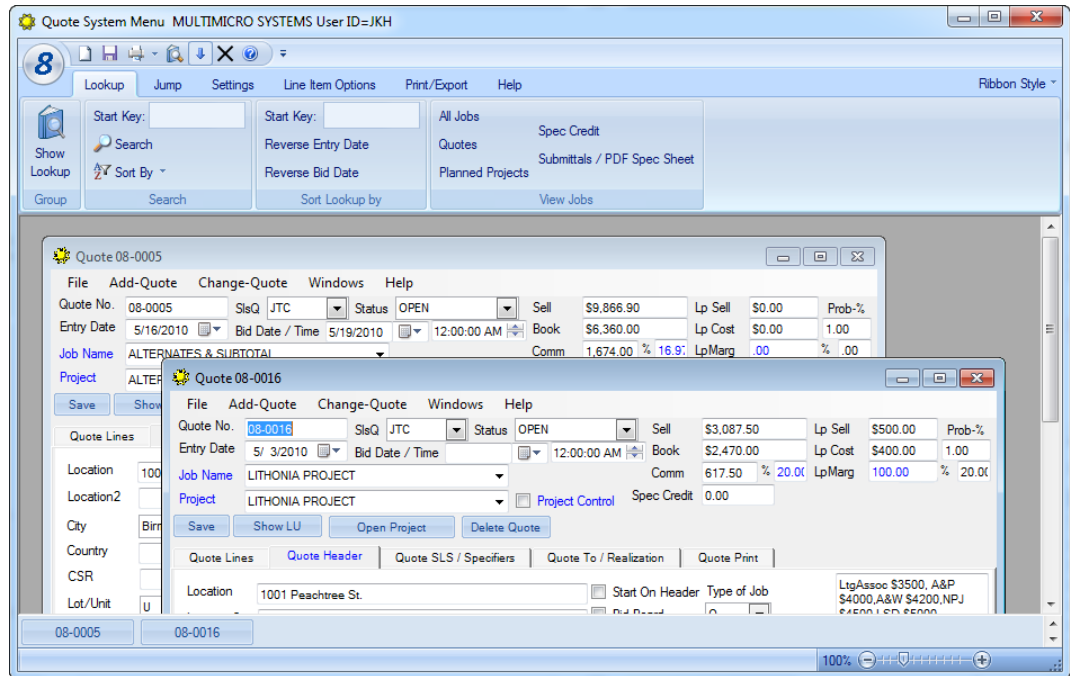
Quote System Menu MULTIMICRO SYSTEMS User ID=JKH

8

Lookup Jump Settings Line Item Options Print/Export Help Ribbon Style

Show Lookup
Group

Start Key:
Search
Sort By
Search

Start Key:
Reverse Entry Date
Reverse Bid Date
Sort Lookup by

All Jobs
Quotes
Planned Projects
Spec Credit
Submittals / PDF Spec Sheet
View Jobs

Quote 08-0005

File Add-Quote Change-Quote Windows Help

Quote No. 08-0005 SlsQ JTC Status OPEN
Entry Date 5/16/2010 Bid Date / Time 5/19/2010 12:00:00 AM
Job Name ALTERNATES & SUBTOTAL
Project ALTER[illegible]

Sell $9,866.90 Lp Sell $0.00 Prob-%
Book $6,360.00 Lp Cost $0.00 1.00
Comm 1,674.00 % 16.9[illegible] LpMarg .00 % .00

Save Show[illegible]

Quote Lines

Location 100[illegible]
Location2
City Birr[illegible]
Country
CSR
Lot/Unit U

Quote 08-0016

File Add-Quote Change-Quote Windows Help

Quote No. 08-0016 SlsQ JTC Status OPEN
Entry Date 5/ 3/2010 Bid Date / Time 12:00:00 AM
Job Name LITHONIA PROJECT
Project LITHONIA PROJECT Project Control

Sell $3,087.50 Lp Sell $500.00 Prob-%
Book $2,470.00 Lp Cost $400.00 1.00
Comm 617.50 % 20.00 LpMarg 100.00 % 20.0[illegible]
Spec Credit 0.00

Save Show LU Open Project Delete Quote

Quote Lines Quote Header Quote SLS / Specifiers Quote To / Realization Quote Print

Location 1001 Peachtree St.
Start On Header Type of Job
LtgAssoc $3500, A&P $4000,A&W $4200,NPJ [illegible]

08-0005 08-0016

100%